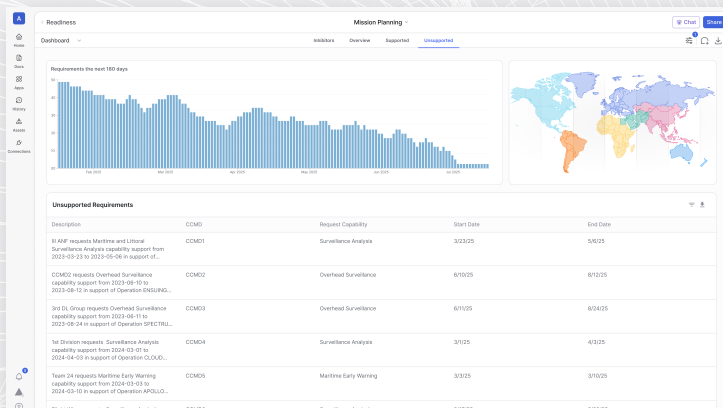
A
Home
Docs
Apps
History
Assets
Connections

Readiness
Mission Planning
Chat
Share

Dashboard
Inhibitors
Overview
Supported
Unsupported

Requirements the next 180 days
Feb 2025
Mar 2025
Apr 2025
May 2025
Jun 2025
Jul 2025

Unsupported Requirements

| Description | CCMD | Request Capability | Start Date | End Date |
|---|---|---|---|---|
| III ANF requests Maritime and Littoral Surveillance Analysis capability support from 2023-03-23 to 2023-05-06 in support of... | CCMD1 | Surveillance Analysis | 3/23/25 | 5/6/25 |
| CCMD2 requests Overhead Surveillance capability support from 2023-06-10 to 2023-08-12 in support of Operation ENSUING... | CCMD2 | Overhead Surveillance | 6/10/25 | 8/12/25 |
| 3rd DL Group requests Overhead Surveillance capability support from 2023-06-11 to 2023-08-24 in support of Operation SPECTRU... | CCMD3 | Overhead Surveillance | 6/11/25 | 8/24/25 |
| 1st Division requests Surveillance Analysis capability support from 2024-03-01 to 2024-04-03 in support of Operation CLOUD... | CCMD4 | Surveillance Analysis | 3/1/25 | 4/3/25 |
| Team 24 requests Maritime Early Warning capability support from 2024-03-03 to 2024-03-10 in support of Operation APOLLO... | CCMD5 | Maritime Early Warning | 3/3/25 | 3/10/25 |